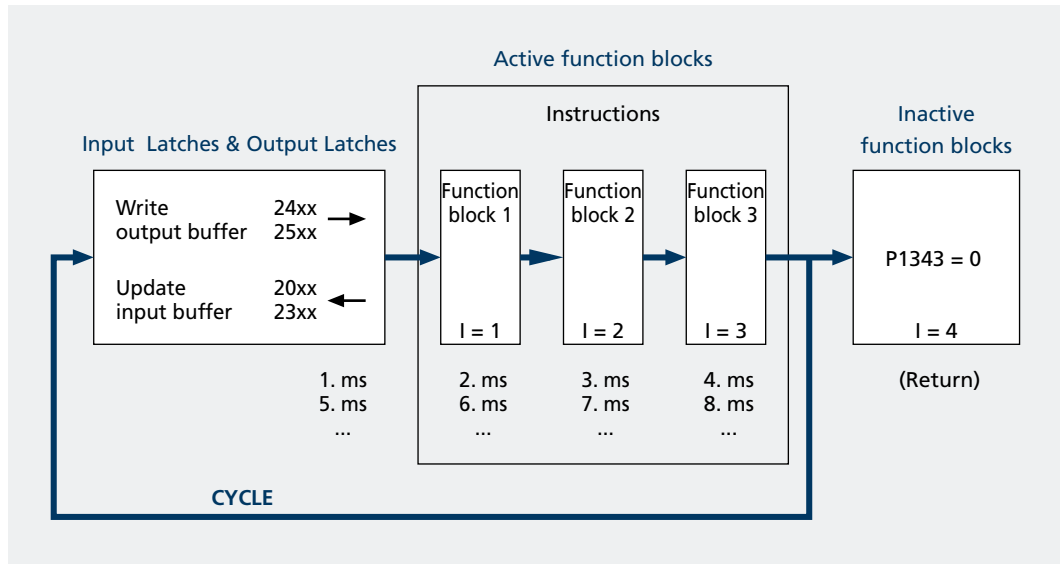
Active function blocks

Instructions

Input Latches & Output Latches

Inactive function blocks

Write output buffer 24xx 25xx

Update input buffer 20xx 23xx

Function block 1

I = 1

Function block 2

I = 2

Function block 3

I = 3

P1343 = 0

I = 4

1. ms
5. ms
...

2. ms
6. ms
...

3. ms
7. ms
...

4. ms
8. ms
...

(Return)

CYCLE